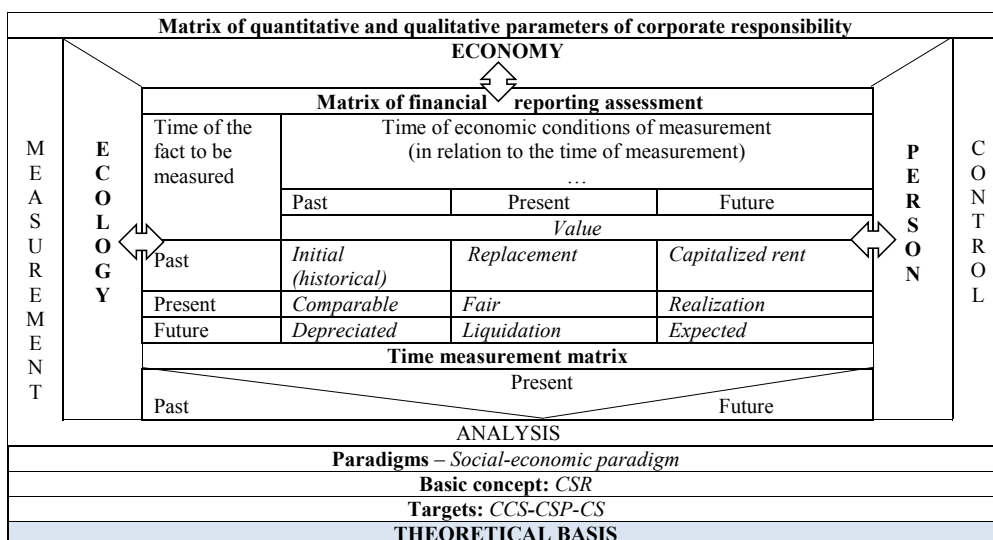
Matrix of quantitative and qualitative parameters of corporate responsibility

ECONOMY

M E A S U R E M E N T

E C O L O G Y

Matrix of financial reporting assessment

| Time of the fact to be measured | Time of economic conditions of measurement (in relation to the time of measurement) … | | |
|---|---|---|---|
| | Past | Present | Future |
| | *Value* | | |
| Past | *Initial (historical)* | *Replacement* | *Capitalized rent* |
| Present | *Comparable* | *Fair* | *Realization* |
| Future | *Depreciated* | *Liquidation* | *Expected* |

Time measurement matrix

Present

Past

Future

P E R S O N

C O N T R O L

ANALYSIS

**Paradigms** – *Social-economic paradigm*

**Basic concept:** *CSR*

**Targets:** *CCS-CSP-CS*

THEORETICAL BASIS